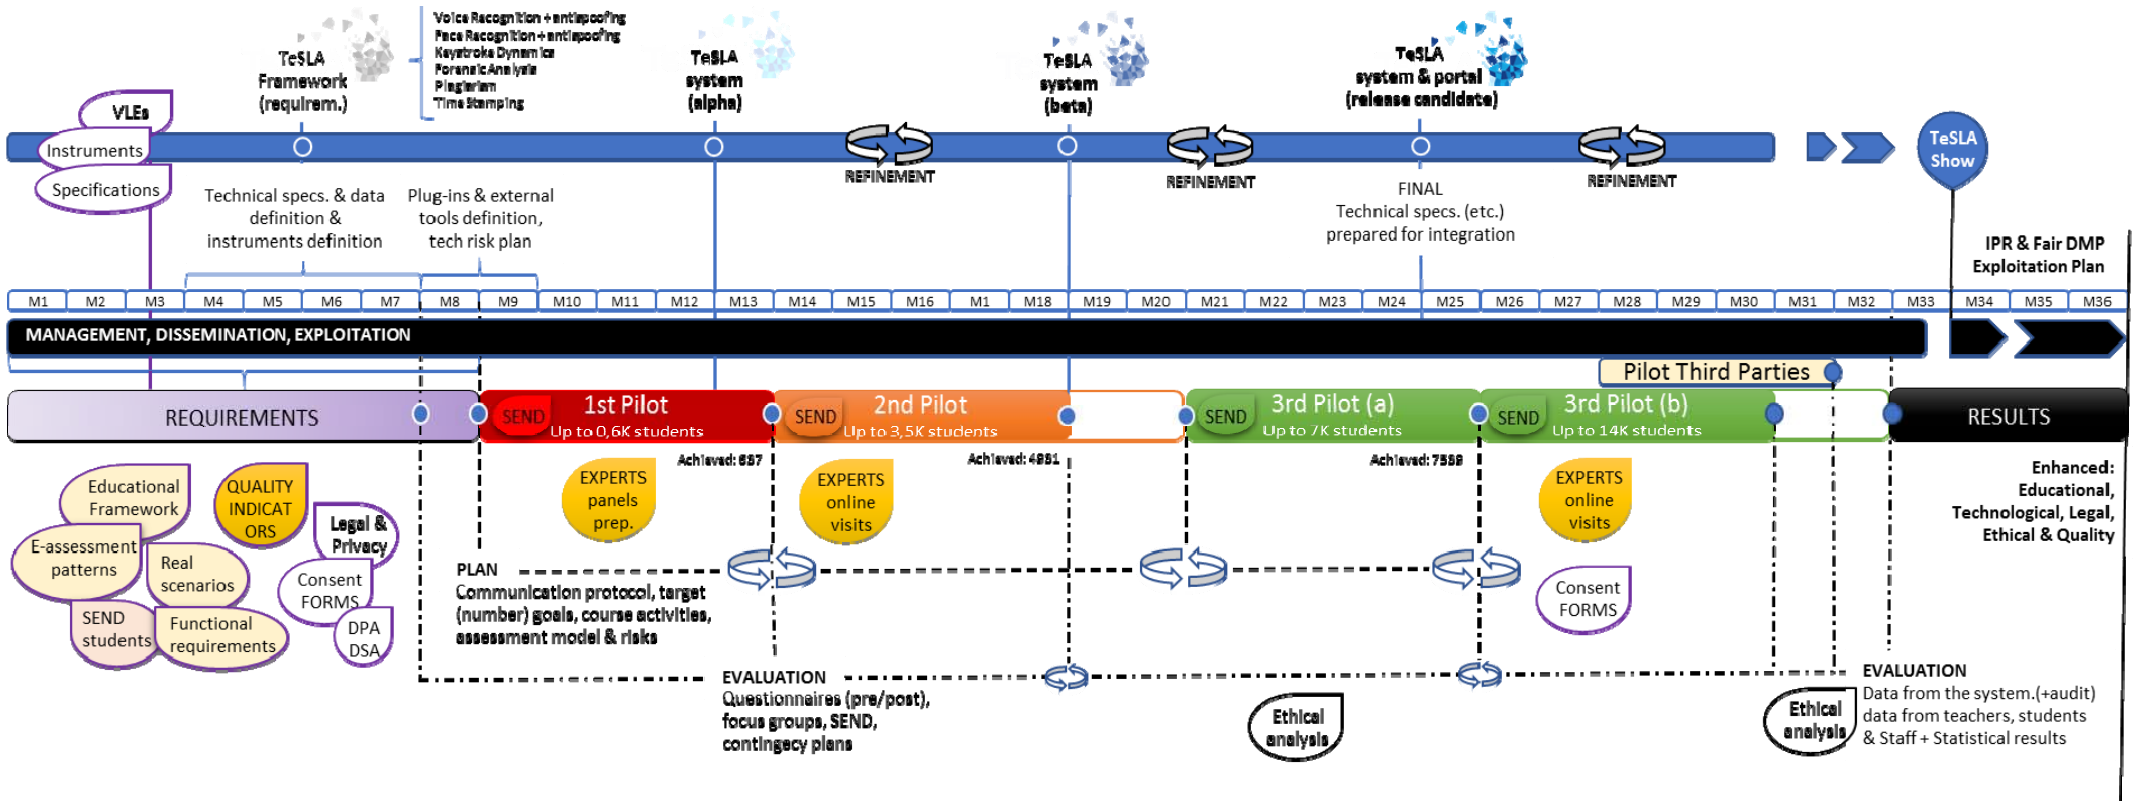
TeSLA Framework (requirem.)

Voice Recognition + antispoofing
Face Recognition + antispoofing
Keystroke Dynamics
Forensic Analysis
Plagiarism
Time Stamping

TeSLA system (alpha)

TeSLA system (beta)

TeSLA system & portal (release candidate)

VLEs
Instruments
Specifications

REFINEMENT
REFINEMENT
REFINEMENT

TeSLA Show

Technical specs. & data definition & instruments definition

Plug-ins & external tools definition, tech risk plan

FINAL Technical specs. (etc.) prepared for integration

IPR & Fair DMP Exploitation Plan

| M1 | M2 | M3 | M4 | M5 | M6 | M7 | M8 | M9 | M10 | M11 | M12 | M13 | M14 | M15 | M16 | M1 | M18 | M19 | M20 | M21 | M22 | M23 | M24 | M25 | M26 | M27 | M28 | M29 | M30 | M31 | M32 | M33 | M34 | M35 | M36 |
|---|---|---|---|---|---|---|---|---|---|---|---|---|---|---|---|---|---|---|---|---|---|---|---|---|---|---|---|---|---|---|---|---|---|---|---|

MANAGEMENT, DISSEMINATION, EXPLOITATION

Pilot Third Parties

REQUIREMENTS
SEND 1st Pilot Up to 0,6K students
SEND 2nd Pilot Up to 3,5K students
SEND 3rd Pilot (a) Up to 7K students
SEND 3rd Pilot (b) Up to 14K students
RESULTS

Achieved: 637
Achieved: 4981
Achieved: 7339

EXPERTS panels prep.
EXPERTS online visits
EXPERTS online visits

Educational Framework
QUALITY INDICATORS
Legal & Privacy
E-assessment patterns
Real scenarios
Consent FORMS
SEND students
Functional requirements
DPA DSA

Enhanced: Educational, Technological, Legal, Ethical & Quality

PLAN
Communication protocol, target (number) goals, course activities, assessment model & risks

Consent FORMS

EVALUATION
Questionnaires (pre/post), focus groups, SEND, contingecy plans

Ethical analysis

Ethical analysis

EVALUATION
Data from the system.(+audit) data from teachers, students & Staff + Statistical results